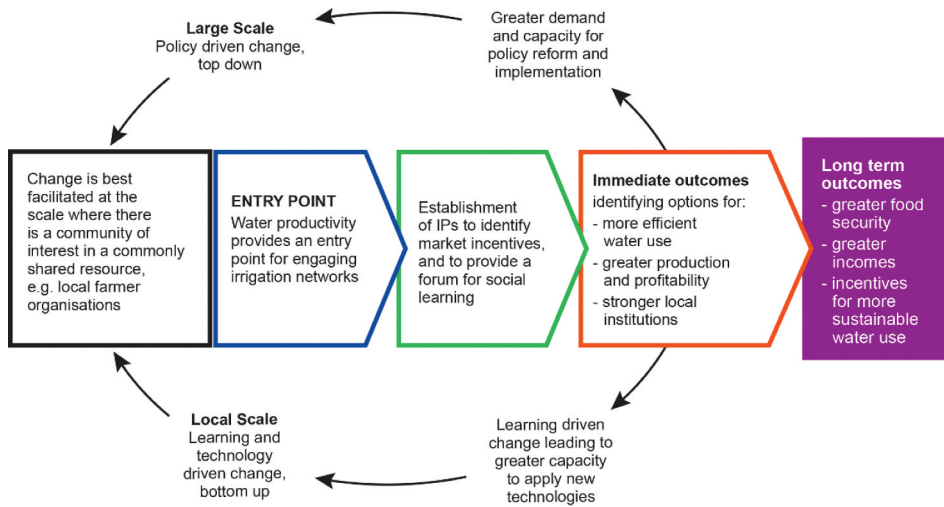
Large Scale
Policy driven change, top down

Greater demand and capacity for policy reform and implementation

Change is best facilitated at the scale where there is a community of interest in a commonly shared resource, e.g. local farmer organisations

ENTRY POINT
Water productivity provides an entry point for engaging irrigation networks

Establishment of IPs to identify market incentives, and to provide a forum for social learning

Immediate outcomes
identifying options for:
- more efficient water use
- greater production and profitability
- stronger local institutions

Long term outcomes
- greater food security
- greater incomes
- incentives for more sustainable water use

Local Scale
Learning and technology driven change, bottom up

Learning driven change leading to greater capacity to apply new technologies